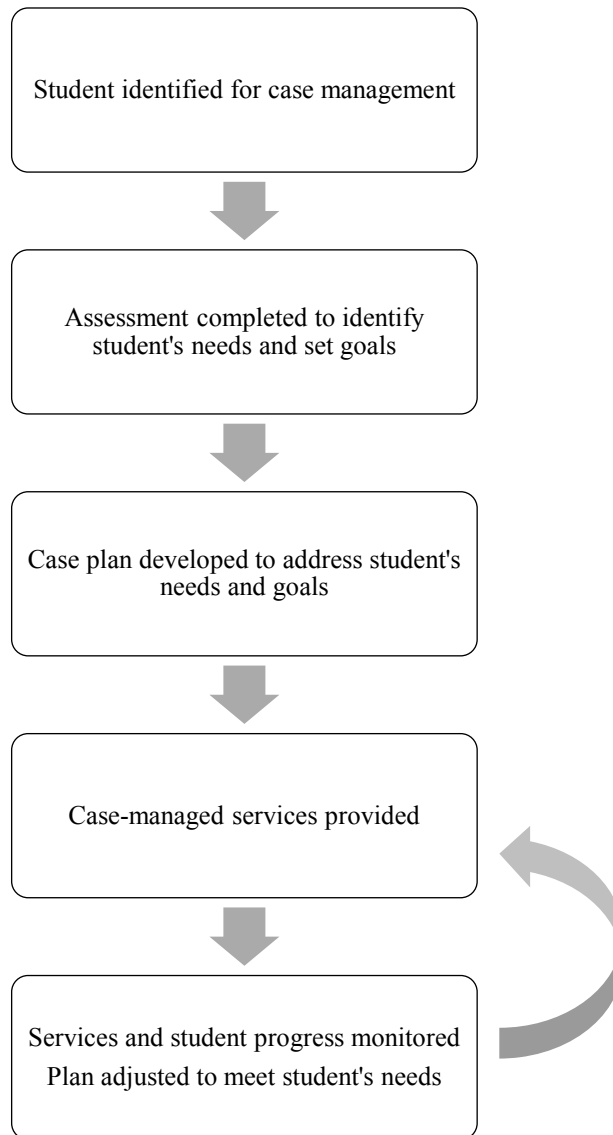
Student identified for case management

Assessment completed to identify student's needs and set goals

Case plan developed to address student's needs and goals

Case-managed services provided

Services and student progress monitored
Plan adjusted to meet student's needs